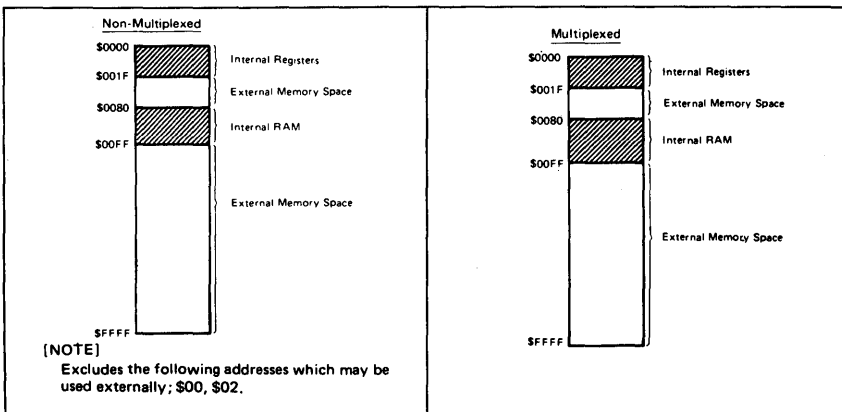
Non-Multiplexed

\$0000
\$001F
\$0080
\$00FF
\$FFFF

Internal Registers
External Memory Space
Internal RAM
External Memory Space

[NOTE]
Excludes the following addresses which may be used externally; \$00, \$02.

Multiplexed

\$0000
\$001F
\$0080
\$00FF
\$FFFF

Internal Registers
External Memory Space
Internal RAM
External Memocy Space